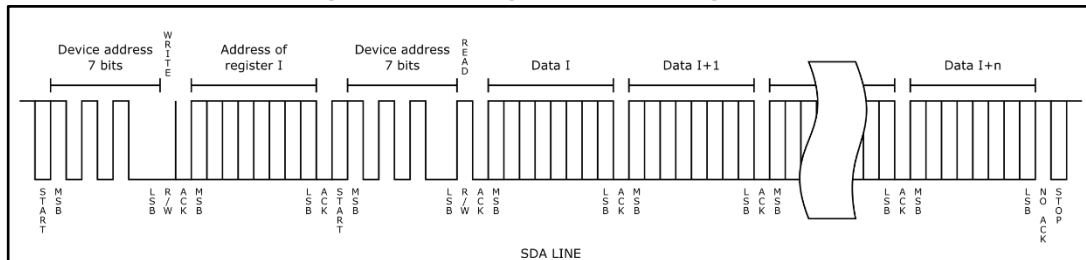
Device address 7 bits

WRITE

Address of register I

Device address 7 bits

READ

Data I

Data I+1

Data I+n

START MSB LSB R/W ACK MSB LSB ACK START MSB LSB R/W ACK MSB LSB ACK MSB LSB ACK MSB LSB ACK MSB LSB NO ACK STOP

SDA LINE